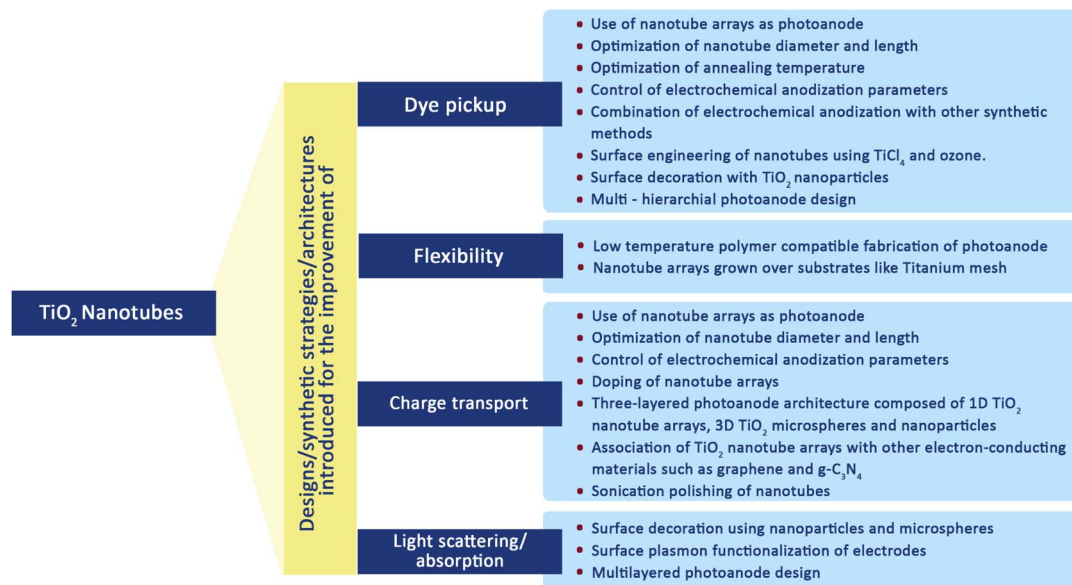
$TiO_2$ Nanotubes

Designs/synthetic strategies/architectures introduced for the improvement of

Dye pickup

- Use of nanotube arrays as photoanode
- Optimization of nanotube diameter and length
- Optimization of annealing temperature
- Control of electrochemical anodization parameters
- Combination of electrochemical anodization with other synthetic methods
- Surface engineering of nanotubes using $TiCl_4$ and ozone.
- Surface decoration with $TiO_2$ nanoparticles
- Multi - hierarchial photoanode design

Flexibility

- Low temperature polymer compatible fabrication of photoanode
- Nanotube arrays grown over substrates like Titanium mesh

Charge transport

- Use of nanotube arrays as photoanode
- Optimization of nanotube diameter and length
- Control of electrochemical anodization parameters
- Doping of nanotube arrays
- Three-layered photoanode architecture composed of 1D $TiO_2$ nanotube arrays, 3D $TiO_2$ microspheres and nanoparticles
- Association of $TiO_2$ nanotube arrays with other electron-conducting materials such as graphene and g-$C_3N_4$
- Sonication polishing of nanotubes

Light scattering/ absorption

- Surface decoration using nanoparticles and microspheres
- Surface plasmon functionalization of electrodes
- Multilayered photoanode design